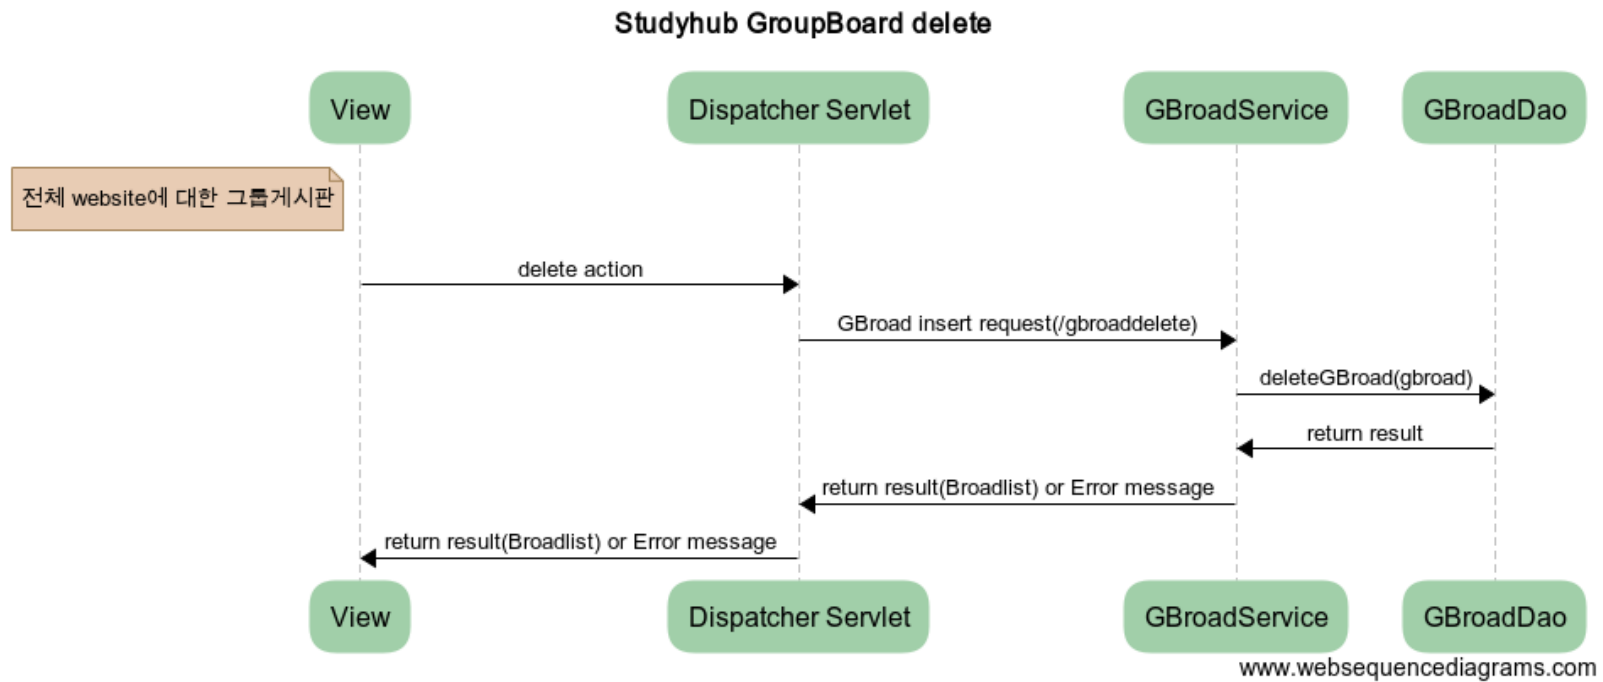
Studyhub GroupBoard delete

View

Dispatcher Servlet

GBroadService

GBroadDao

전체 website에 대한 그룹게시판

delete action

GBroad insert request(/gbroaddelete)

deleteGBroad(gbroad)

return result

return result(Broadlist) or Error message

return result(Broadlist) or Error message

View

Dispatcher Servlet

GBroadService

GBroadDao

www.websequencediagrams.com